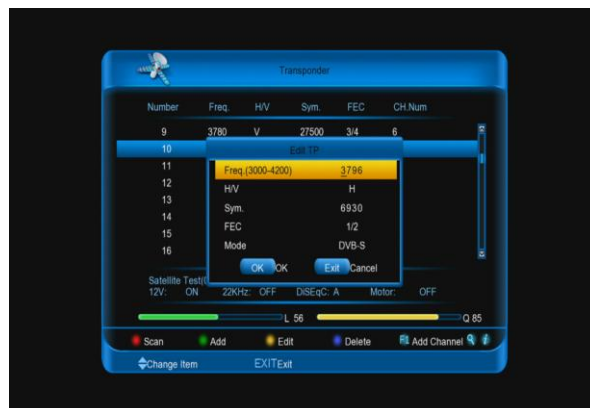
Transponder

| Number | Freq. | H/V | Sym. | FEC | CH.Num |
|---|---|---|---|---|---|
| 9 | 3780 | V | 27500 | 3/4 | 6 |
| 10 | | | | | |
| 11 | | | | | |
| 12 | | | | | |
| 13 | | | | | |
| 14 | | | | | |
| 15 | | | | | |
| 16 | | | | | |

Edit TP

Freq.(3000-4200) 3796
H/V H
Sym. 6930
FEC 1/2
Mode DVB-S

OK OK Exit Cancel

Satellite Test/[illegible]
12V: ON 22KHz: OFF DiSEqC: A Motor: OFF

L 56 Q 85

Scan Add Edit Delete Add Channel

Change Item EXIT Exit